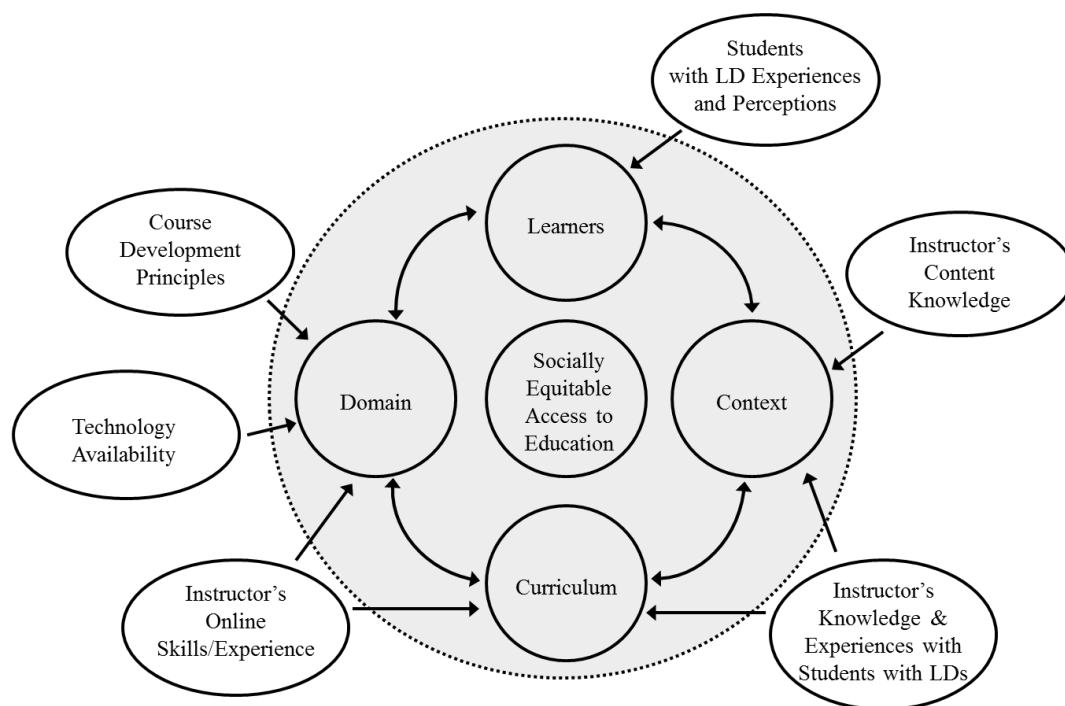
Students with LD Experiences and Perceptions

Course Development Principles

Learners

Instructor's Content Knowledge

Domain

Socially Equitable Access to Education

Context

Technology Availability

Curriculum

Instructor's Online Skills/Experience

Instructor's Knowledge & Experiences with Students with LDs